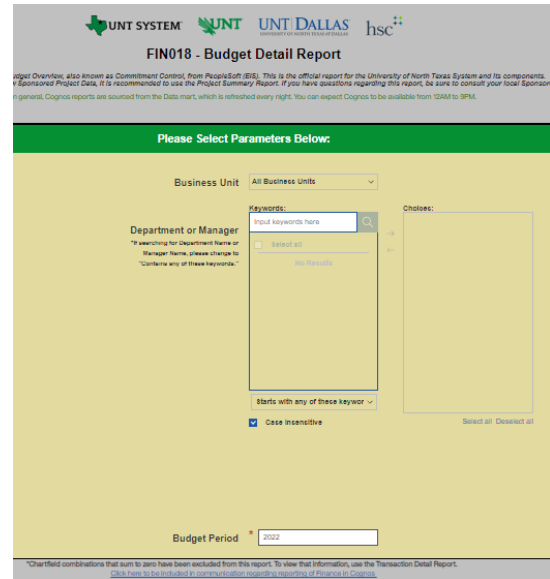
UNT SYSTEM UNT UNT | DALLAS UNIVERSITY OF NORTH TEXAS AT DALLAS hsc

FIN018 - Budget Detail Report

dget Overview, also known as Commitment Control, from PeopleSoft (EIS). This is the official report for the University of North Texas System and its components. Sponsored Project Data, it is recommended to use the Project Summary Report. If you have questions regarding this report, be sure to consult your local Sponsor

n general, Cognos reports are sourced from the Data mart, which is refreshed every night. You can expect Cognos to be available from 12AM to 9PM.

Please Select Parameters Below:

Business Unit All Business Units

Department or Manager
*If searching for Department Name or Manager Name, please change to "Contains any of these keywords."

Keywords:
Input keywords here
Select all
No Results

Choices:

Starts with any of these keywor
Case insensitive

Select all Deselect all

Budget Period * 2022

*Chartfield combinations that sum to zero have been excluded from this report. To view that information, use the Transaction Detail Report.
Click here to be included in communication regarding reporting of Finance in Cognos.